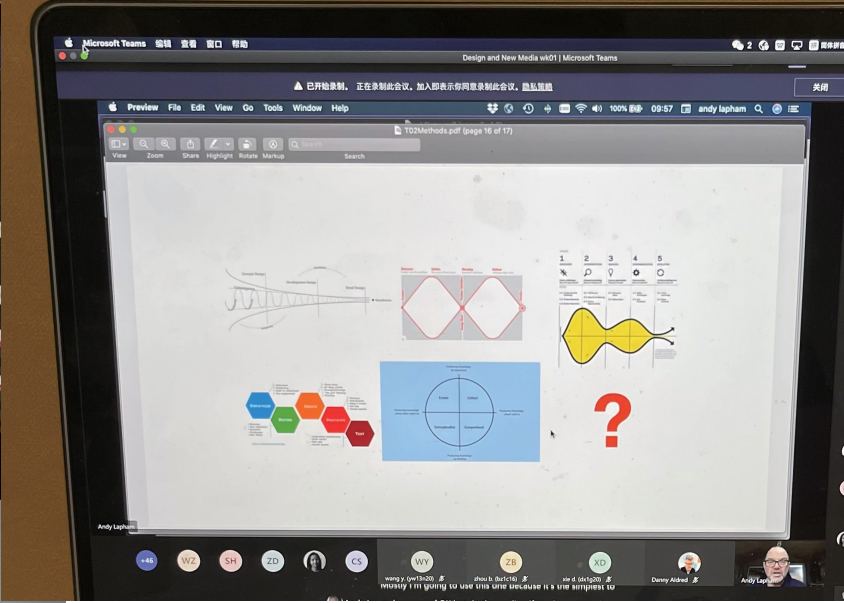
Microsoft Teams 编辑 查看 窗口 帮助

Design and New Media wk01 | Microsoft Teams

已开始录制。 正在录制此会议。加入即表示你同意录制此会议。隐私策略

关闭

Preview File Edit View Go Tools Window Help

100% 09:57 andy lapham

T02Methods.pdf (page 16 of 17)

View Zoom Share Highlight Rotate Markup Search

1 2 3 4 5

Discover Define Develop Deliver

?

Andy Lapham

+46 WZ SH ZD CS WY ZB XD

wang y. (yw13n20) zhou b. (bz1c16) xie d. (dx1g20) Danny Aldred Andy Lapham

Mostly I'm going to use this one because it's the simplest to